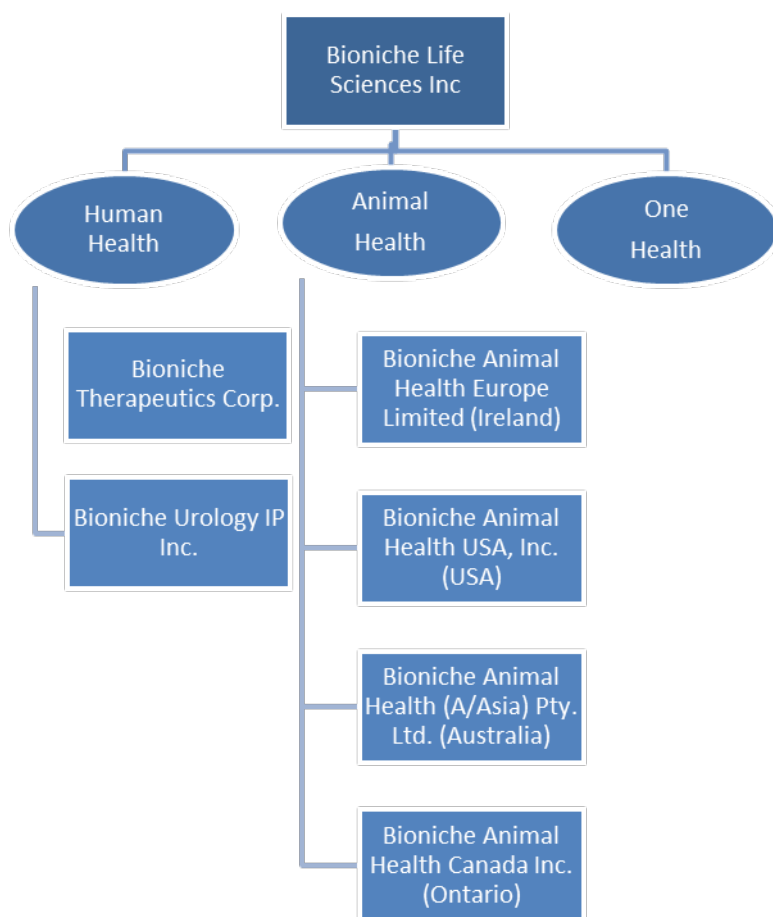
Bioniche Life Sciences Inc

Human Health

Animal Health

One Health

Bioniche Therapeutics Corp.

Bioniche Urology IP Inc.

Bioniche Animal Health Europe Limited (Ireland)

Bioniche Animal Health USA, Inc. (USA)

Bioniche Animal Health (A/Asia) Pty. Ltd. (Australia)

Bioniche Animal Health Canada Inc. (Ontario)